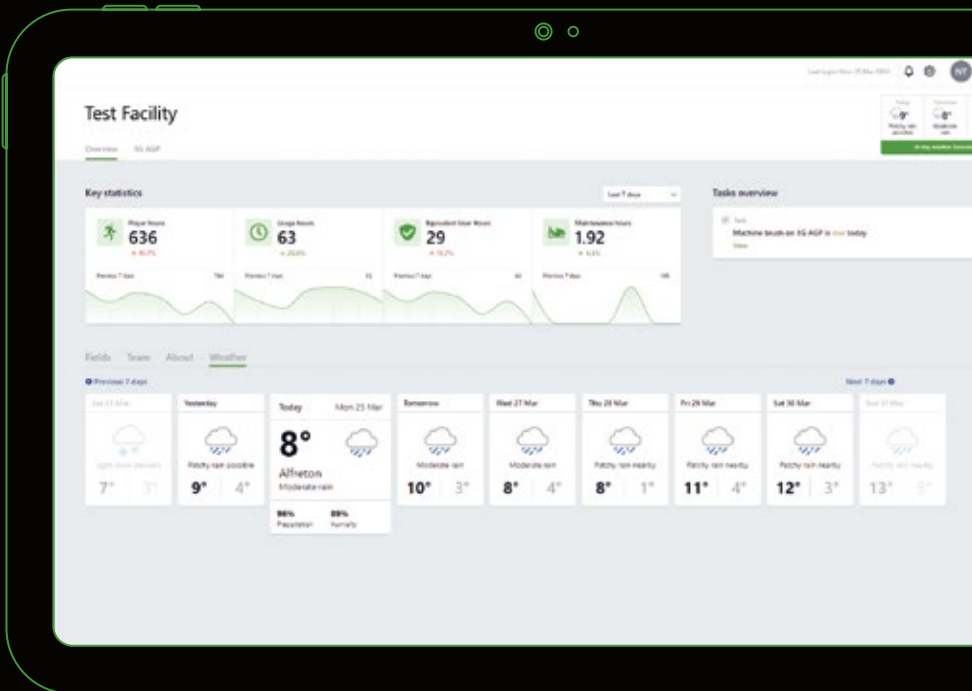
Test Facility

Overview 3G AGP

NT

Key statistics

Last 7 days

Player hours
636

Usage hours
63

Equivalent hours
29

Maintenance hours
1.92

Previous 7 days

Tasks overview

Machine brush on 3G AGP is due today

View

Fields Team About Weather

Previous 7 days

Next 7 days

Yesterday
Patchy rain possible
9° 4°

Today Mon 25 Mar
8°
Alfreton
Moderate rain
86% Precipitation
89% Humidity

Tomorrow
Moderate rain
10° 3°

Wed 27 Mar
Moderate rain
8° 4°

Thu 28 Mar
Patchy rain nearby
8° 1°

Fri 29 Mar
Patchy rain nearby
11° 4°

Sat 30 Mar
Patchy rain nearby
12° 3°

7° 3°

13° 5°